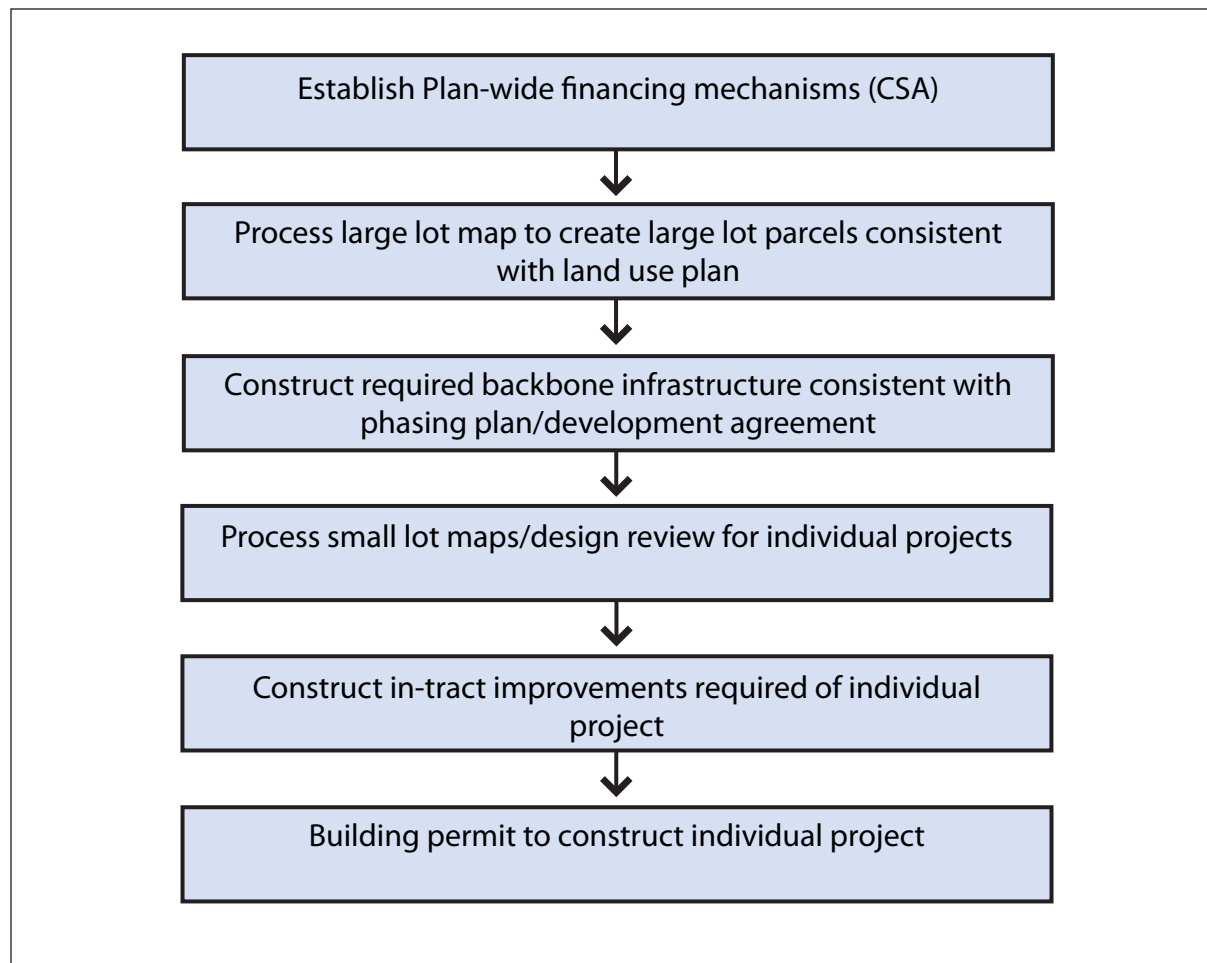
Establish Plan-wide financing mechanisms (CSA)

Process large lot map to create large lot parcels consistent with land use plan

Construct required backbone infrastructure consistent with phasing plan/development agreement

Process small lot maps/design review for individual projects

Construct in-tract improvements required of individual project

Building permit to construct individual project